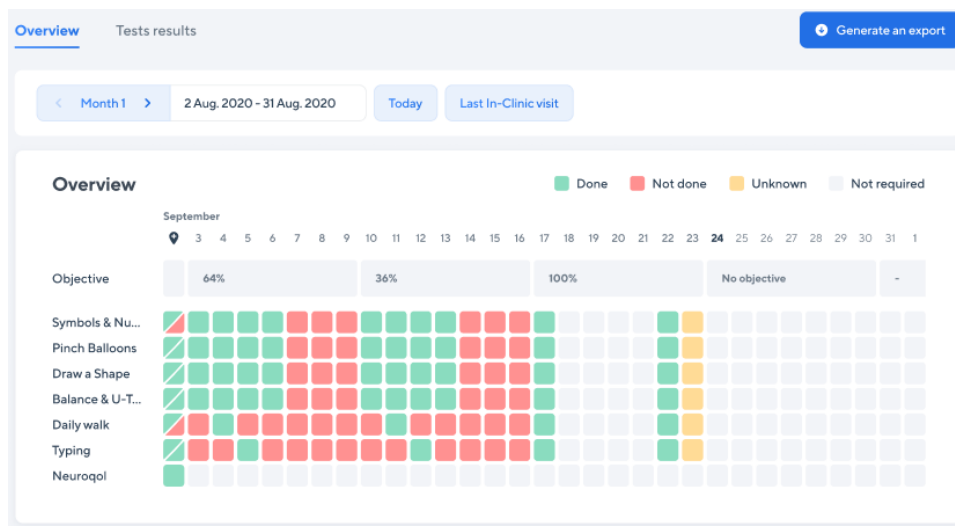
Overview Tests results

Generate an export

Month 1 2 Aug. 2020 - 31 Aug. 2020 Today Last In-Clinic visit

Overview

Done Not done Unknown Not required

September

3 4 5 6 7 8 9 10 11 12 13 14 15 16 17 18 19 20 21 22 23 24 25 26 27 28 29 30 31 1

Objective 64% 36% 100% No objective -

Symbols & Nu...
Pinch Balloons
Draw a Shape
Balance & U-T...
Daily walk
Typing
Neuroqol